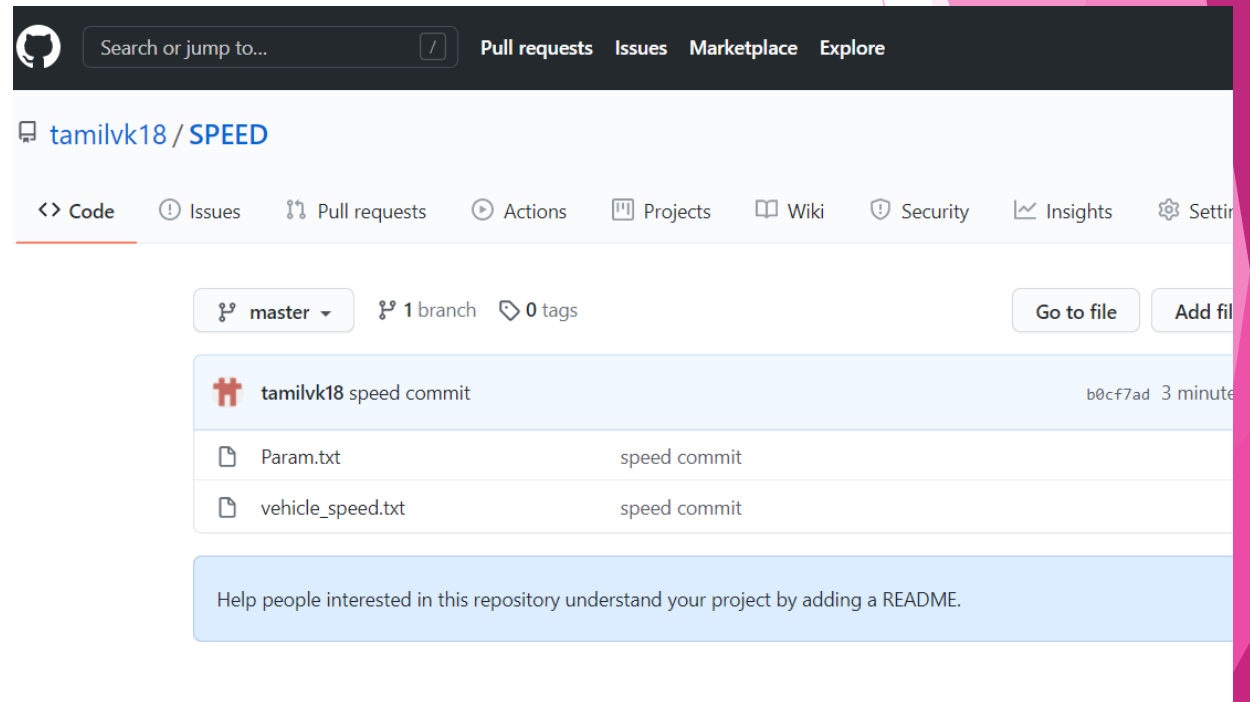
Search or jump to... /

Pull requests Issues Marketplace Explore

tamilvk18 / SPEED

<> Code Issues Pull requests Actions Projects Wiki Security Insights Settin

master 1 branch 0 tags Go to file Add fil

tamilvk18 speed commit b0cf7ad 3 minute

Param.txt speed commit

vehicle_speed.txt speed commit

Help people interested in this repository understand your project by adding a README.